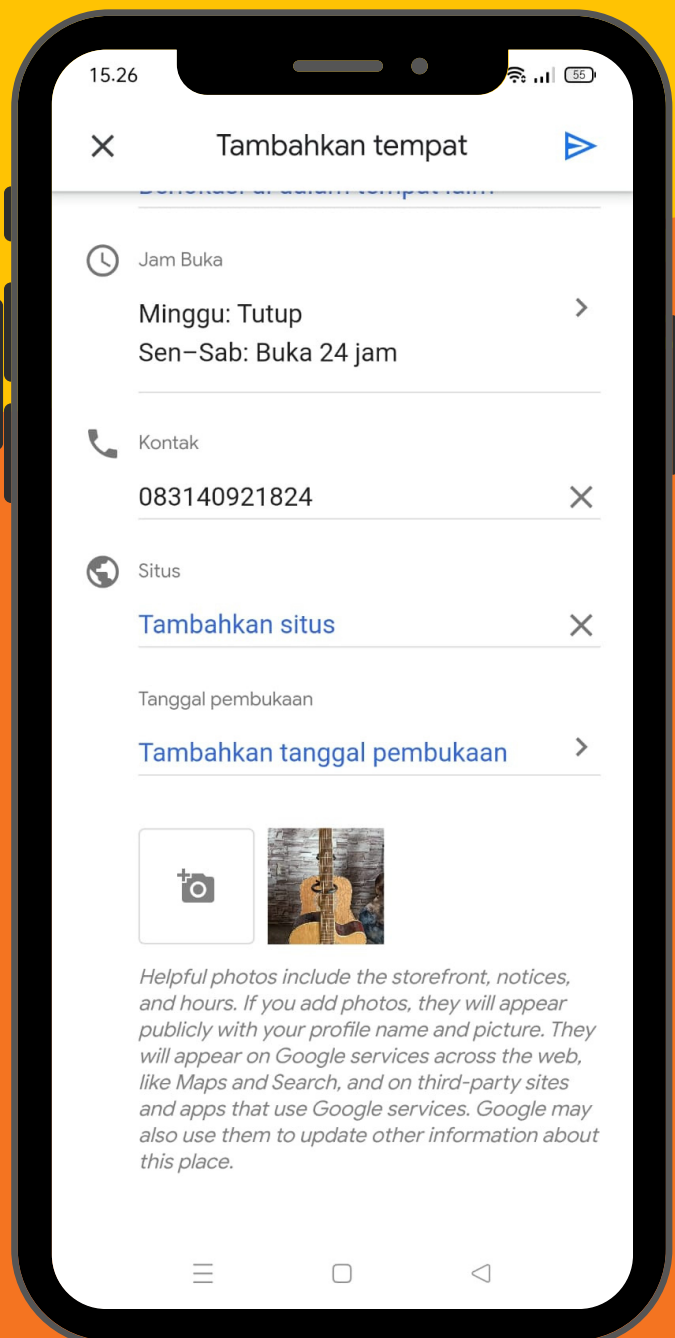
15.26

55

Tambahkan tempat

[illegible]

Jam Buka

Minggu: Tutup
Sen–Sab: Buka 24 jam

Kontak

083140921824

Situs

Tambahkan situs

Tanggal pembukaan

Tambahkan tanggal pembukaan

Helpful photos include the storefront, notices, and hours. If you add photos, they will appear publicly with your profile name and picture. They will appear on Google services across the web, like Maps and Search, and on third-party sites and apps that use Google services. Google may also use them to update other information about this place.